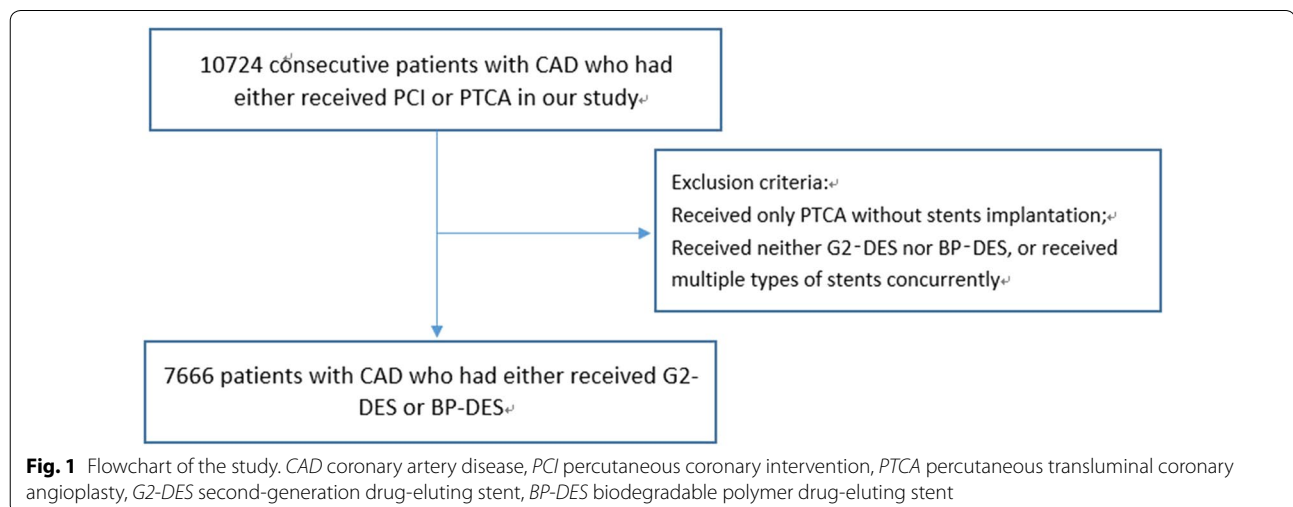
10724 consecutive patients with CAD who had either received PCI or PTCA in our study

Exclusion criteria:
Received only PTCA without stents implantation;
Received neither G2-DES nor BP-DES, or received multiple types of stents concurrently

7666 patients with CAD who had either received G2-DES or BP-DES

**Fig. 1** Flowchart of the study. *CAD* coronary artery disease, *PCI* percutaneous coronary intervention, *PTCA* percutaneous transluminal coronary angioplasty, *G2-DES* second-generation drug-eluting stent, *BP-DES* biodegradable polymer drug-eluting stent